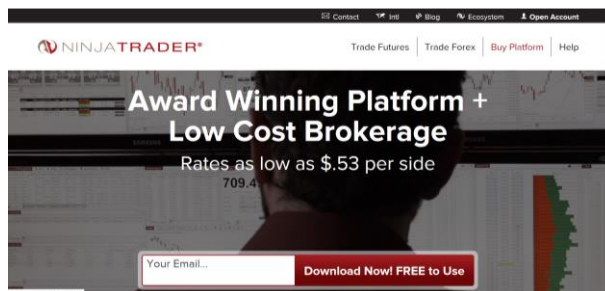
Contact Intl Blog Ecosystem Open Account

NINJATRADER®

Trade Futures | Trade Forex | Buy Platform | Help

Award Winning Platform + Low Cost Brokerage

Rates as low as $.53 per side

709.4

Your Email...

Download Now! FREE to Use